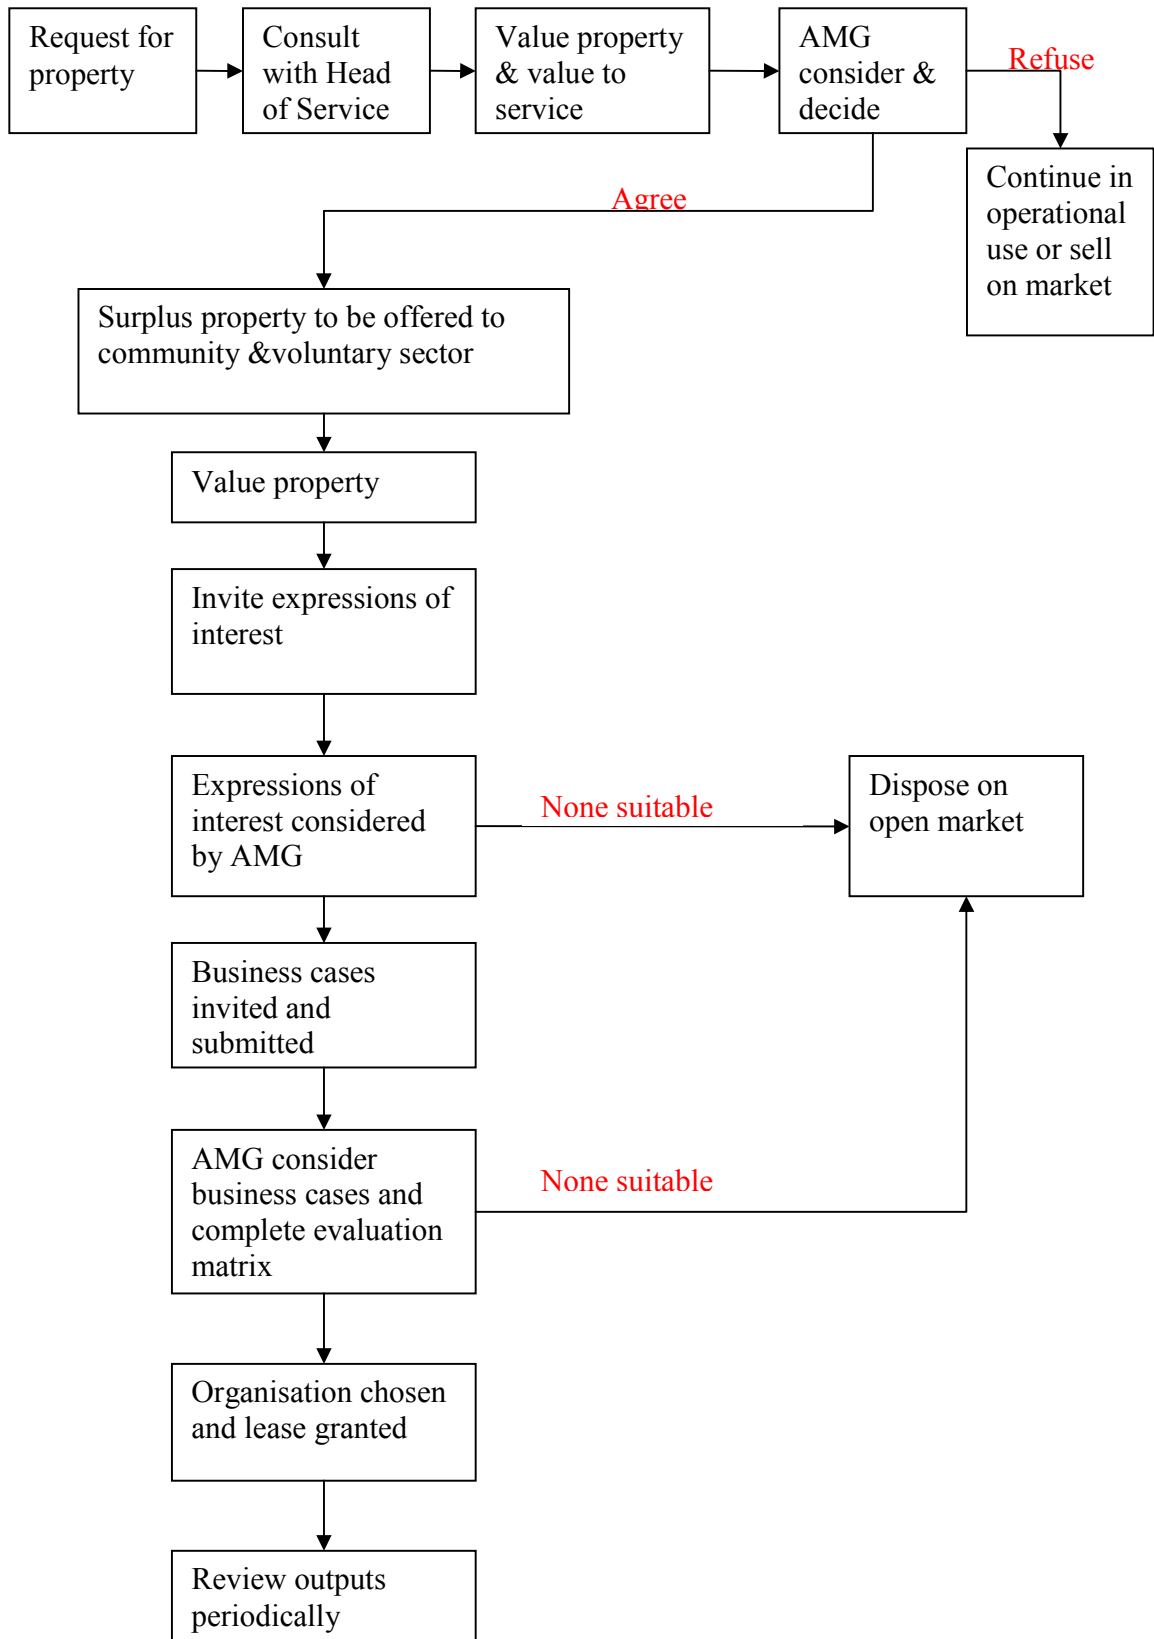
Request for property

Consult with Head of Service

Value property & value to service

AMG consider & decide

Refuse

Continue in operational use or sell on market

Agree

Surplus property to be offered to community &voluntary sector

Value property

Invite expressions of interest

Expressions of interest considered by AMG

None suitable

Dispose on open market

Business cases invited and submitted

AMG consider business cases and complete evaluation matrix

None suitable

Organisation chosen and lease granted

Review outputs periodically